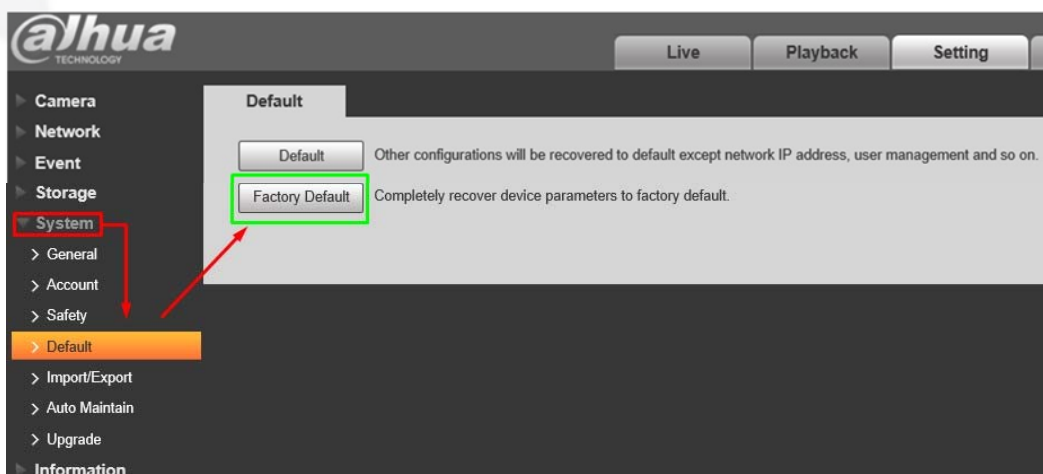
alhua
TECHNOLOGY

Live
Playback
Setting

Camera
Network
Event
Storage
System
> General
> Account
> Safety
> Default
> Import/Export
> Auto Maintain
> Upgrade
Information

Default

Default
Other configurations will be recovered to default except network IP address, user management and so on.

Factory Default
Completely recover device parameters to factory default.